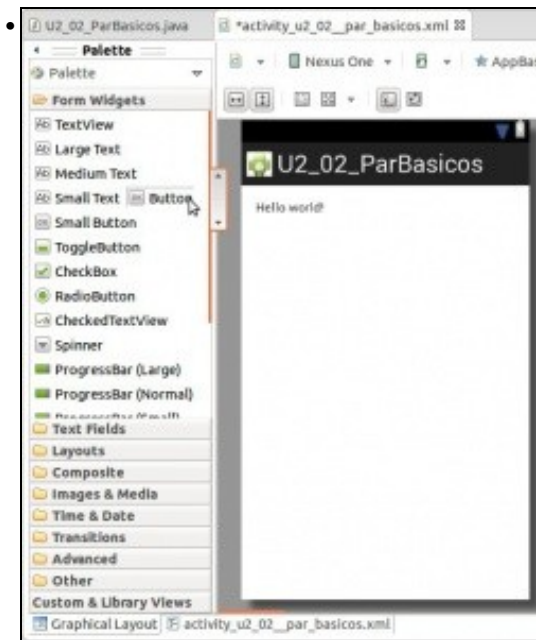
U2_02_ParBasicos.java

*activity_u2_02_par_basicos.xml

Palette

Palette

Form Widgets

TextView

Large Text

Medium Text

Small Text

Button

Small Button

ToggleButton

CheckBox

RadioButton

CheckedTextView

Spinner

ProgressBar (Large)

ProgressBar (Normal)

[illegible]

Text Fields

Layouts

Composite

Images & Media

Time & Date

Transitions

Advanced

Other

Custom & Library Views

Nexus One

AppBa

U2_02_ParBasicos

Hello world!

Graphical Layout

activity_u2_02_par_basicos.xml